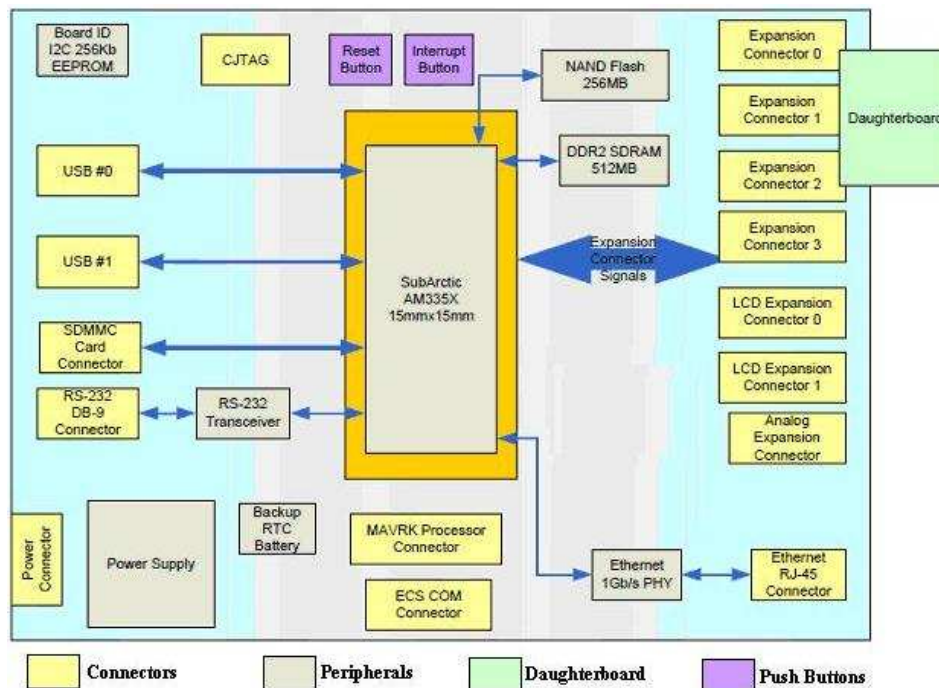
Board ID I2C 256Kb EEPROM

CJTAG

Reset Button

Interrupt Button

NAND Flash 256MB

Expansion Connector 0

Expansion Connector 1

Daughterboard

USB #0

DDR2 SDRAM 512MB

Expansion Connector 2

Expansion Connector 3

USB #1

Expansion Connector Signals

SubArctic AM335X 15mmx15mm

LCD Expansion Connector 0

SDMMC Card Connector

LCD Expansion Connector 1

RS-232 DB-9 Connector

RS-232 Transceiver

Analog Expansion Connector

Power Connector

Power Supply

Backup RTC Battery

MAVRK Processor Connector

Ethernet 1Gb/s PHY

Ethernet RJ-45 Connector

ECS COM Connector

Connectors

Peripherals

Daughterboard

Push Buttons